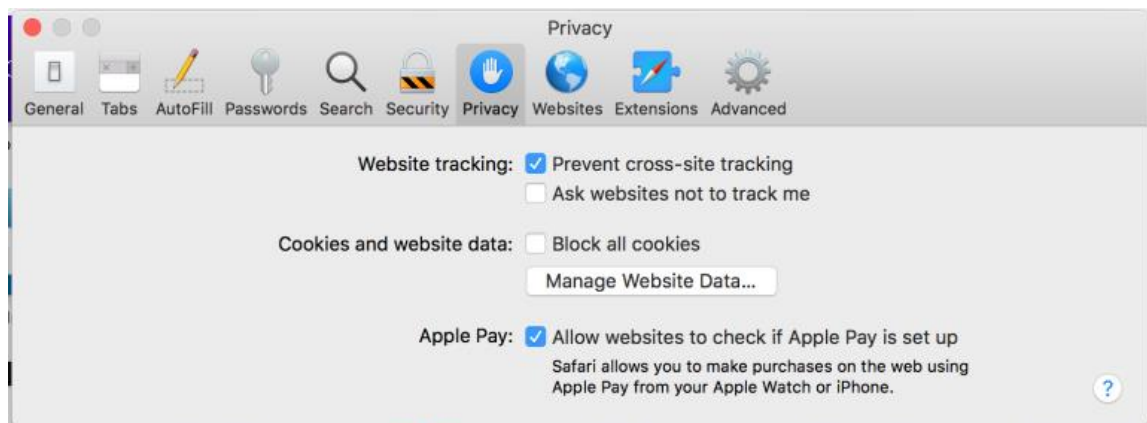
Privacy

General Tabs AutoFill Passwords Search Security Privacy Websites Extensions Advanced

Website tracking: Prevent cross-site tracking

Ask websites not to track me

Cookies and website data: Block all cookies

Manage Website Data...

Apple Pay: Allow websites to check if Apple Pay is set up

Safari allows you to make purchases on the web using Apple Pay from your Apple Watch or iPhone.

?